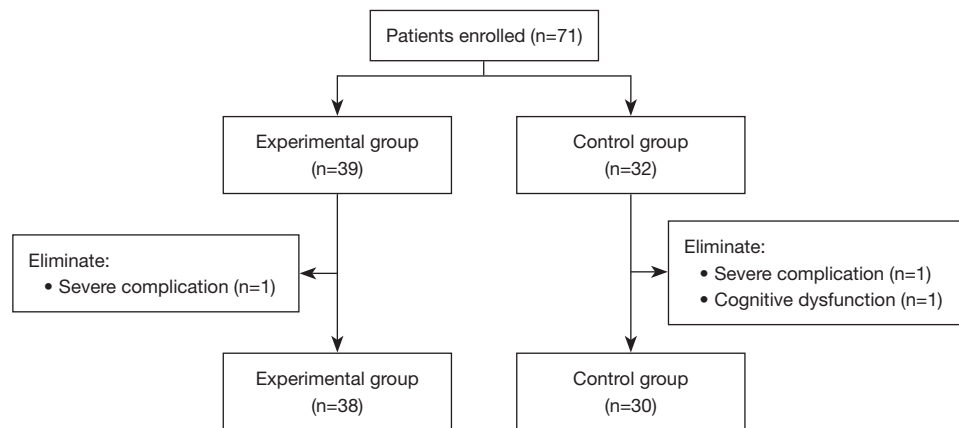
Patients enrolled (n=71)

Experimental group
(n=39)

Control group
(n=32)

Eliminate:
• Severe complication (n=1)

Eliminate:
• Severe complication (n=1)
• Cognitive dysfunction (n=1)

Experimental group
(n=38)

Control group
(n=30)